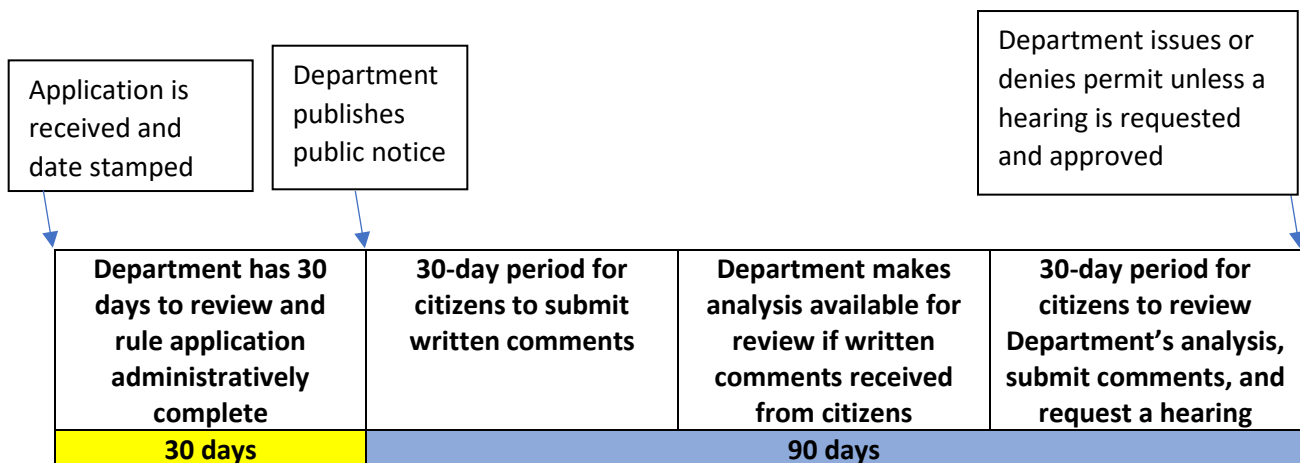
Application is received and date stamped

Department publishes public notice

Department issues or denies permit unless a hearing is requested and approved

| Department has 30 days to review and rule application administratively complete | 30-day period for citizens to submit written comments | Department makes analysis available for review if written comments received from citizens | 30-day period for citizens to review Department’s analysis, submit comments, and request a hearing |
|---|---|---|---|
| 30 days | 90 days | | |